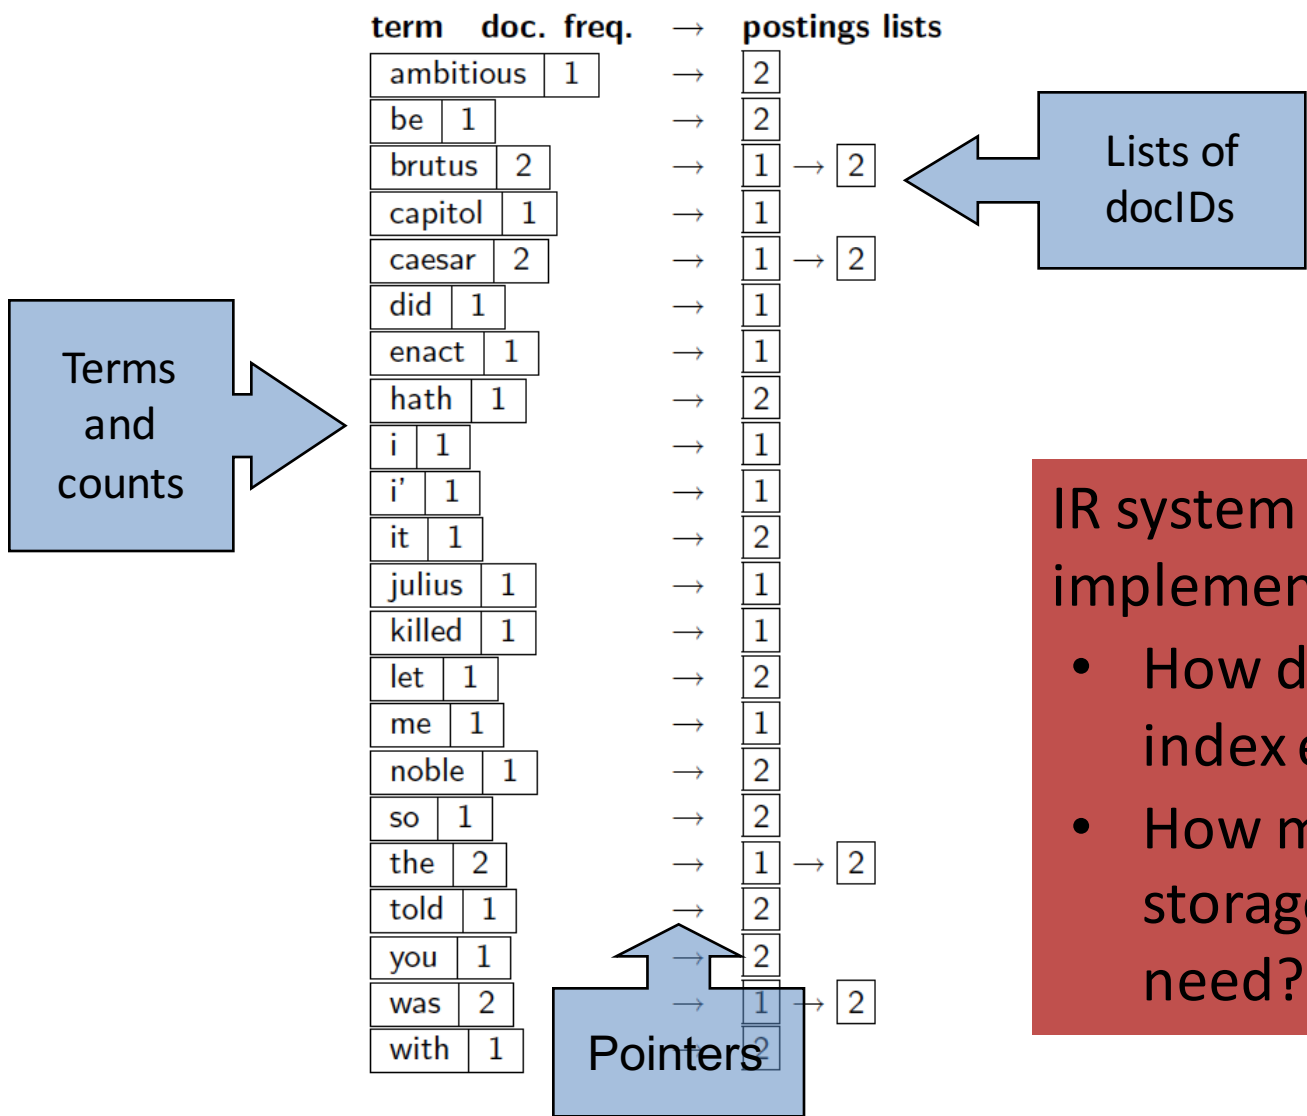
| term | doc. freq. | → | postings lists |
|---|---|---|---|
| ambitious | 1 | → | 2 |
| be | 1 | → | 2 |
| brutus | 2 | → | 1 → 2 |
| capitol | 1 | → | 1 |
| caesar | 2 | → | 1 → 2 |
| did | 1 | → | 1 |
| enact | 1 | → | 1 |
| hath | 1 | → | 2 |
| i | 1 | → | 1 |
| i' | 1 | → | 1 |
| it | 1 | → | 2 |
| julius | 1 | → | 1 |
| killed | 1 | → | 1 |
| let | 1 | → | 2 |
| me | 1 | → | 1 |
| noble | 1 | → | 2 |
| so | 1 | → | 2 |
| the | 2 | → | 1 → 2 |
| told | 1 | → | 2 |
| you | 1 | → | 2 |
| was | 2 | → | 1 → 2 |
| with | 1 | → | 2 |

Lists of docIDs

Terms and counts

Pointers

IR system implemen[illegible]
• How d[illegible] index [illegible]
• How m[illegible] storag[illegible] need?